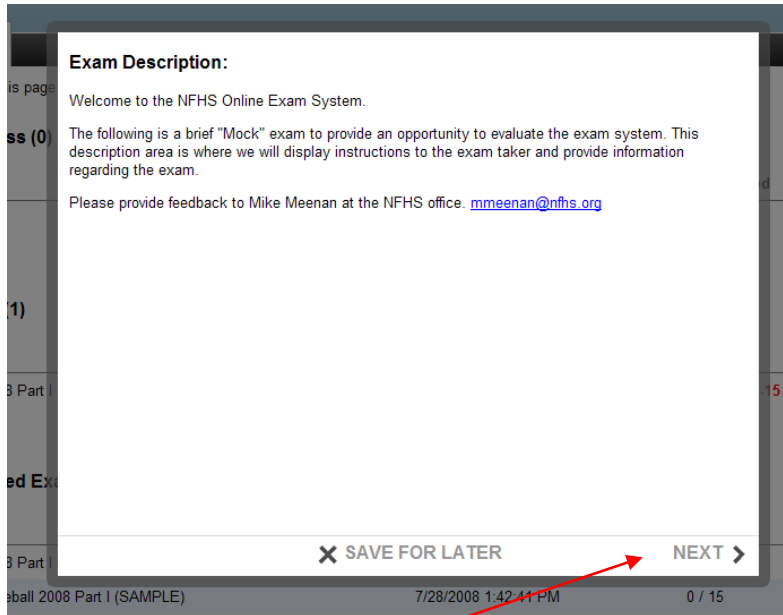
is page

ss (0)

d

(1)

3 Part I

-15

ed Exa

3 Part I

Exam Description:

Welcome to the NFHS Online Exam System.

The following is a brief "Mock" exam to provide an opportunity to evaluate the exam system. This description area is where we will display instructions to the exam taker and provide information regarding the exam.

Please provide feedback to Mike Meenan at the NFHS office. mmeenan@nfhs.org

✕ SAVE FOR LATER

NEXT ›

eball 2008 Part I (SAMPLE)

7/28/2008 1:42:41 PM

0 / 15